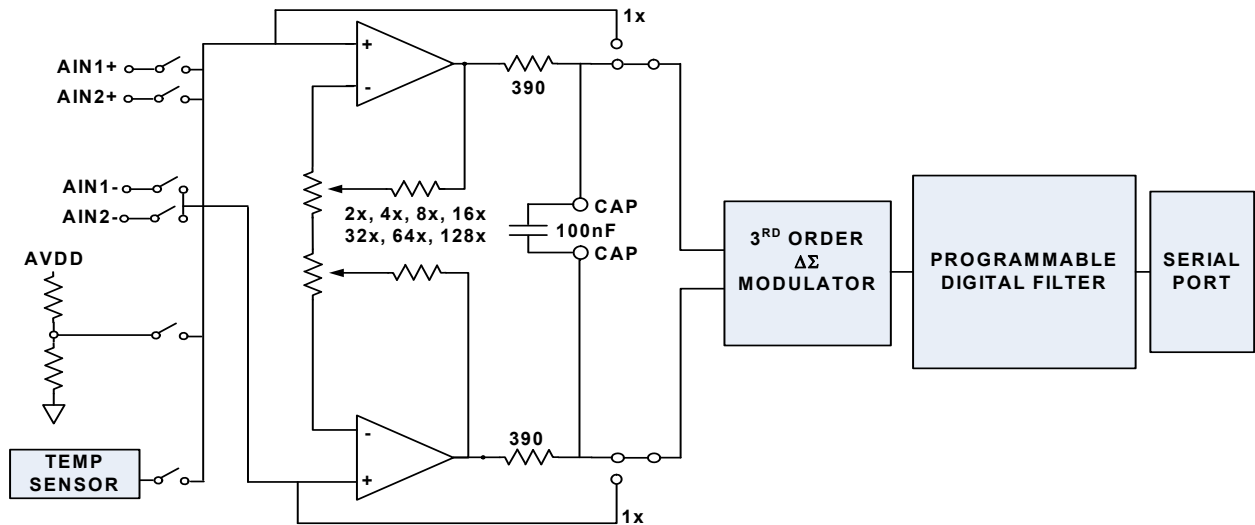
1x

AIN1+

AIN2+

+

-

390

AIN1-

AIN2-

2x, 4x, 8x, 16x
32x, 64x, 128x

CAP

100nF

CAP

AVDD

$3^{RD}$ ORDER
$\Delta\Sigma$
MODULATOR

PROGRAMMABLE
DIGITAL FILTER

SERIAL
PORT

-

+

390

TEMP
SENSOR

1x